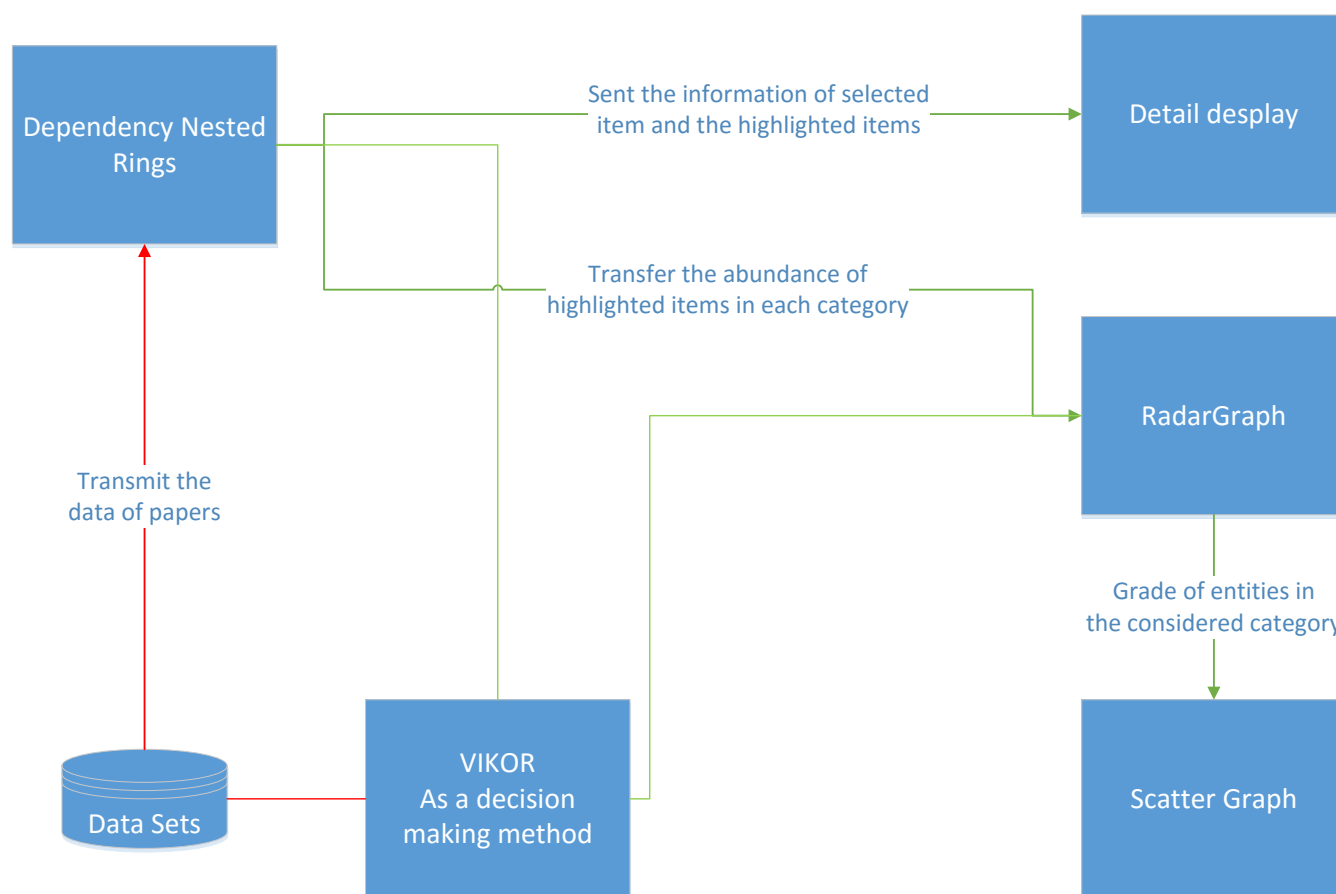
Dependency Nested Rings

Sent the information of selected item and the highlighted items

Detail desplay

Transfer the abundance of highlighted items in each category

RadarGraph

Transmit the data of papers

Grade of entities in the considered category

Data Sets

VIKOR
As a decision making method

Scatter Graph